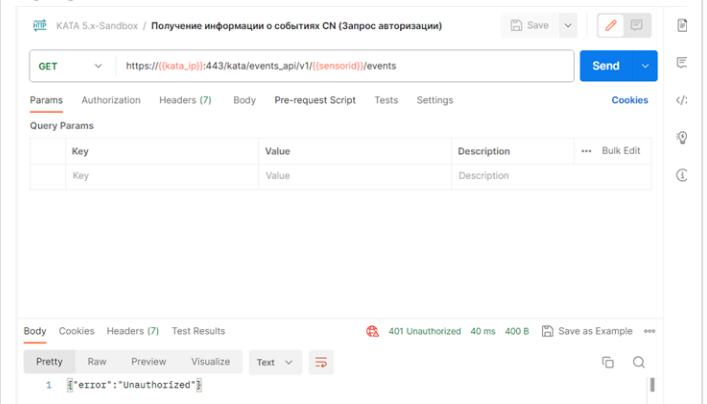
HTTP KATA 5.x-Sandbox / Получение информации о событиях CN (Запрос авторизации)

Save

GET https://{{kata_ip}}:443/kata/events_api/v1/{{sensorid}}/events Send

Params Authorization Headers (7) Body Pre-request Script Tests Settings Cookies

Query Params

| Key | Value | Description | ••• Bulk Edit |
|---|---|---|---|
| Key | Value | Description | |

Body Cookies Headers (7) Test Results 401 Unauthorized 40 ms 400 B Save as Example •••

Pretty Raw Preview Visualize Text

1 {"error":"Unauthorized"}